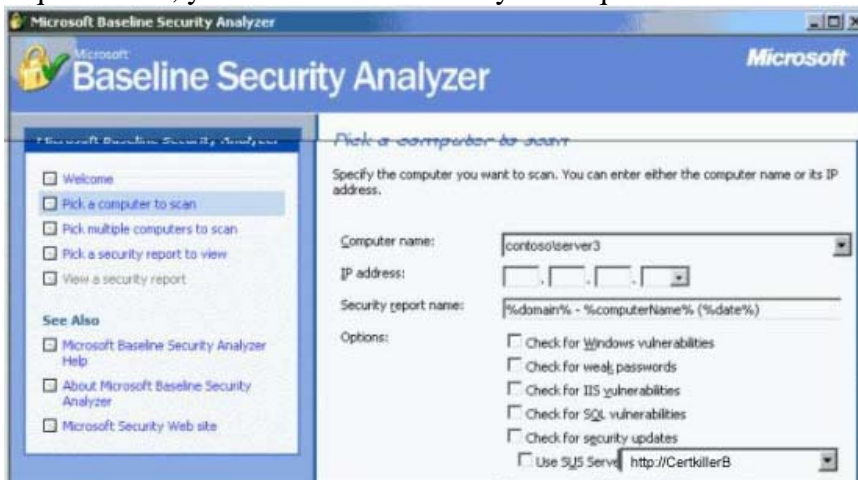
Microsoft Baseline Security Analyzer

Microsoft
Baseline Security Analyzer

Microsoft

Microsoft Baseline Security Analyzer

Welcome
Pick a computer to scan
Pick multiple computers to scan
Pick a security report to view
View a security report

See Also
Microsoft Baseline Security Analyzer Help
About Microsoft Baseline Security Analyzer
Microsoft Security Web site

Pick a computer to scan

Specify the computer you want to scan. You can enter either the computer name or its IP address.

Computer name: contoso\server3
IP address: . . .
Security report name: %domain% - %computerName% (%date%)
Options:
Check for Windows vulnerabilities
Check for weak passwords
Check for IIS vulnerabilities
Check for SQL vulnerabilities
Check for security updates
Use SUS Serve http://CertkillerB